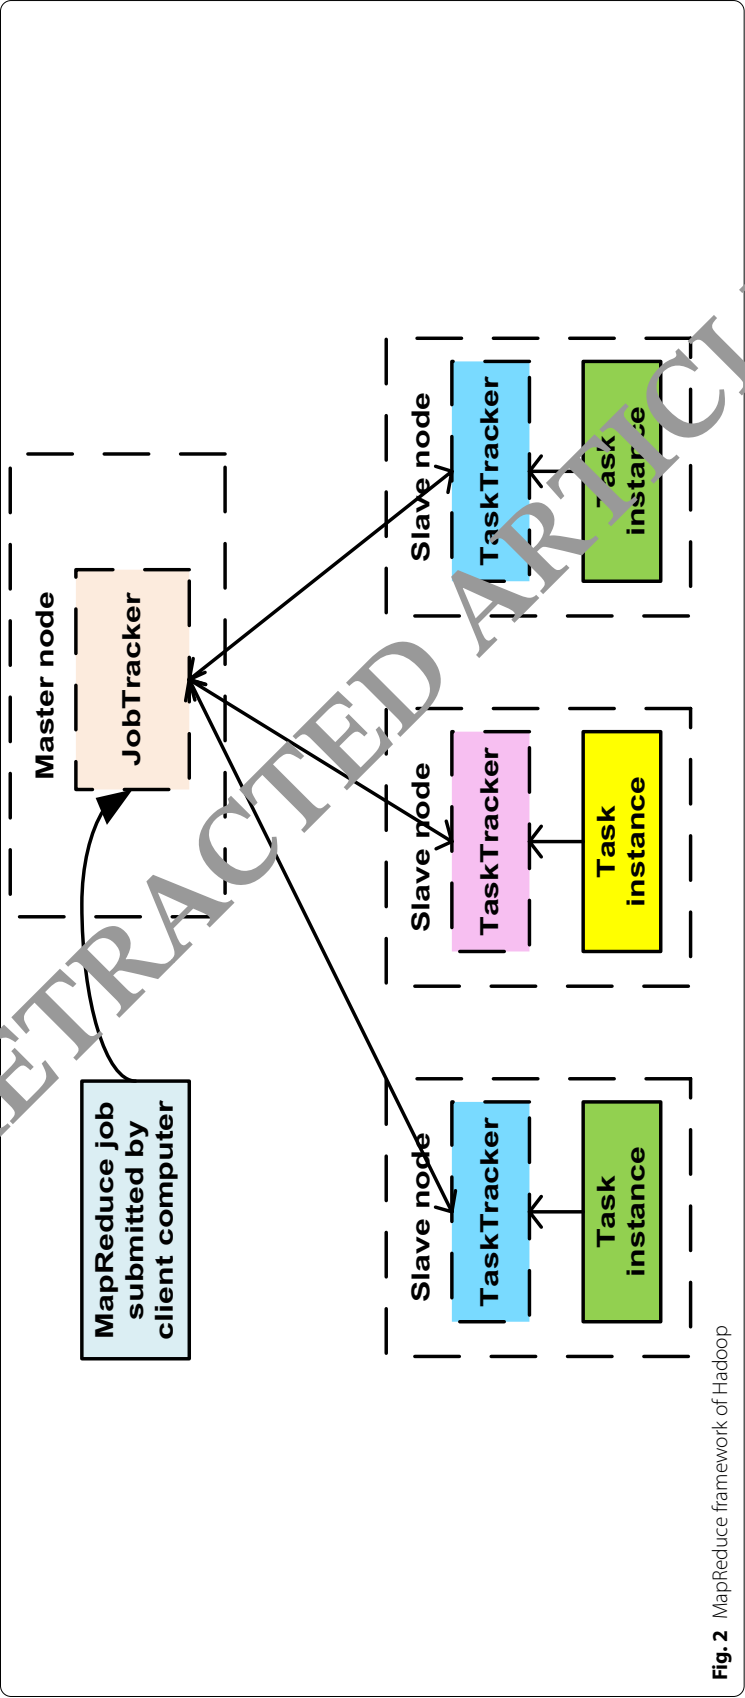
Master node

JobTracker

MapReduce job submitted by client computer

Slave node

TaskTracker

Task instance

Slave node

TaskTracker

Task instance

Slave node

TaskTracker

Task instance

RETRACTED ARTICLE

Fig. 2 MapReduce framework of Hadoop